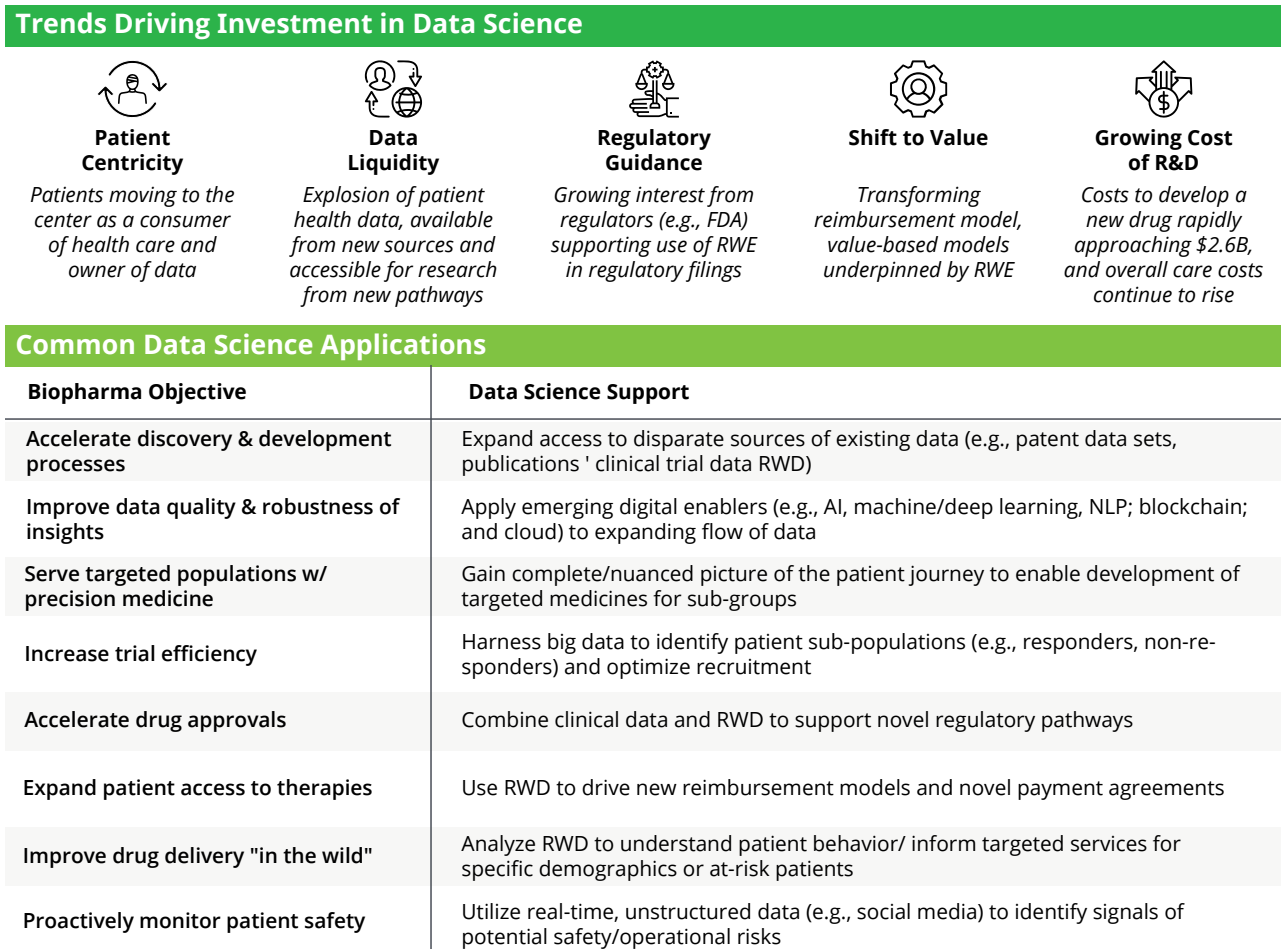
Trends Driving Investment in Data Science

Patient Centricity
Patients moving to the center as a consumer of health care and owner of data

Data Liquidity
Explosion of patient health data, available from new sources and accessible for research from new pathways

Regulatory Guidance
Growing interest from regulators (e.g., FDA) supporting use of RWE in regulatory filings

Shift to Value
Transforming reimbursement model, value-based models underpinned by RWE

Growing Cost of R&D
Costs to develop a new drug rapidly approaching $2.6B, and overall care costs continue to rise

Common Data Science Applications

| Biopharma Objective | Data Science Support |
|---|---|
| Accelerate discovery & development processes | Expand access to disparate sources of existing data (e.g., patent data sets, publications ' clinical trial data RWD) |
| Improve data quality & robustness of insights | Apply emerging digital enablers (e.g., AI, machine/deep learning, NLP; blockchain; and cloud) to expanding flow of data |
| Serve targeted populations w/ precision medicine | Gain complete/nuanced picture of the patient journey to enable development of targeted medicines for sub-groups |
| Increase trial efficiency | Harness big data to identify patient sub-populations (e.g., responders, non-responders) and optimize recruitment |
| Accelerate drug approvals | Combine clinical data and RWD to support novel regulatory pathways |
| Expand patient access to therapies | Use RWD to drive new reimbursement models and novel payment agreements |
| Improve drug delivery "in the wild" | Analyze RWD to understand patient behavior/ inform targeted services for specific demographics or at-risk patients |
| Proactively monitor patient safety | Utilize real-time, unstructured data (e.g., social media) to identify signals of potential safety/operational risks |